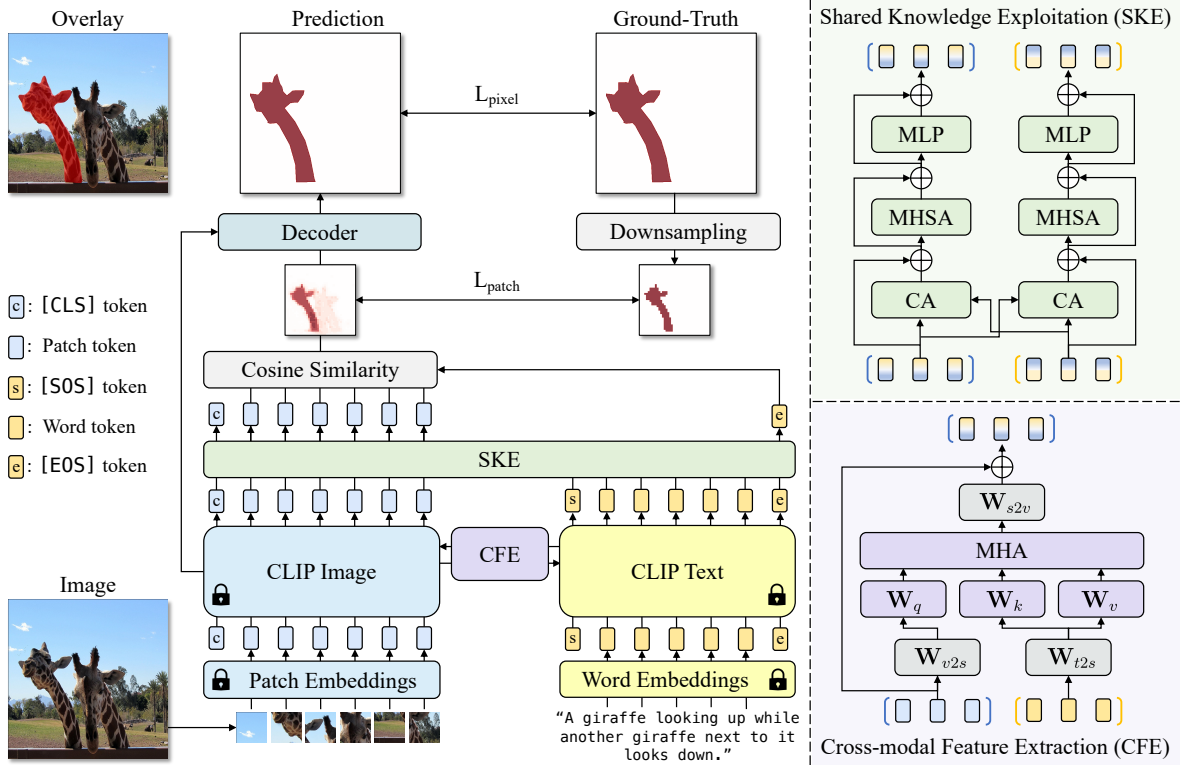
Overlay

Prediction

Ground-Truth

$L_{pixel}$

Decoder

Downsampling

$L_{patch}$

c : [CLS] token

Patch token

s : [SOS] token

Word token

e : [EOS] token

Cosine Similarity

c

e

SKE

c

s

e

CLIP Image

CFE

CLIP Text

Image

c

s

e

Patch Embeddings

Word Embeddings

"A giraffe looking up while another giraffe next to it looks down."

Shared Knowledge Exploitation (SKE)

MLP

MLP

MHSA

MHSA

CA

CA

$\mathbf{W}_{s2v}$

MHA

$\mathbf{W}_q$

$\mathbf{W}_k$

$\mathbf{W}_v$

$\mathbf{W}_{v2s}$

$\mathbf{W}_{t2s}$

Cross-modal Feature Extraction (CFE)